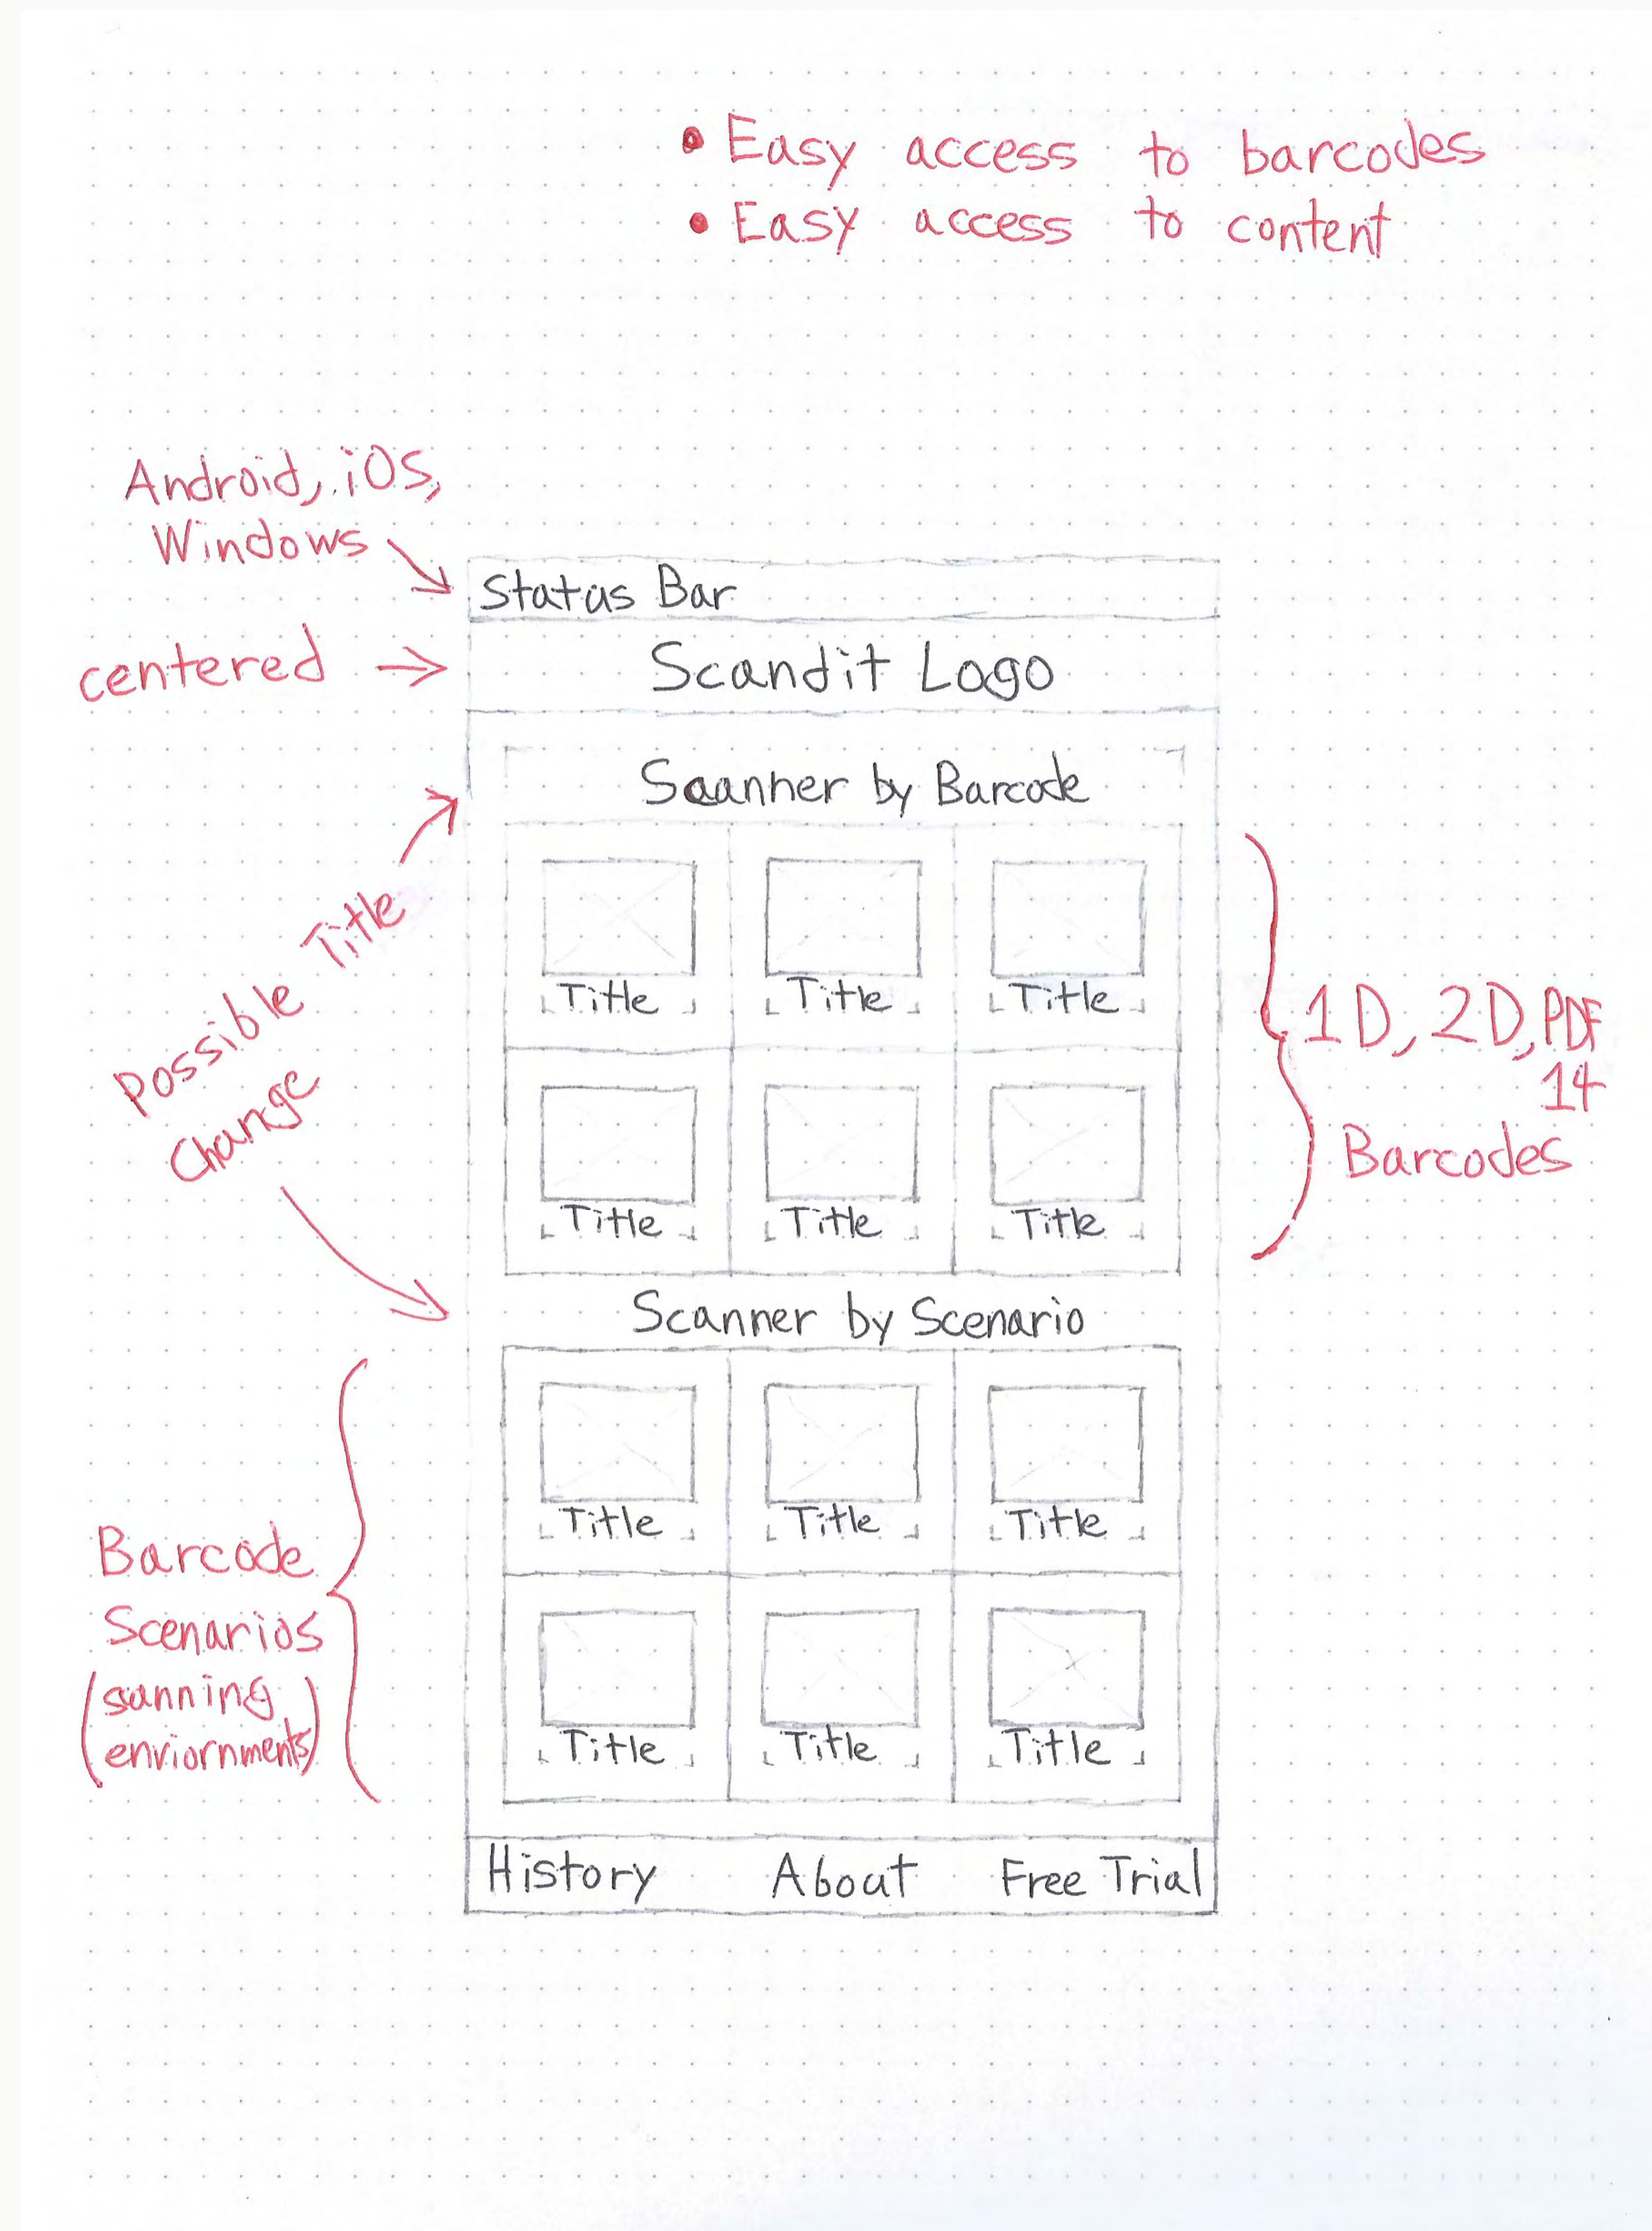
• Easy access to barcodes
• Easy access to content

Android, iOS, Windows

Status Bar

centered

Scandit Logo

Scanner by Barcode

possible Title change

Title Title Title

Title Title Title

1D, 2D, PDF 14 Barcodes

Scanner by Scenario

Title Title Title

Title Title Title

Barcode Scenarios (scanning enviornments)

History About Free Trial